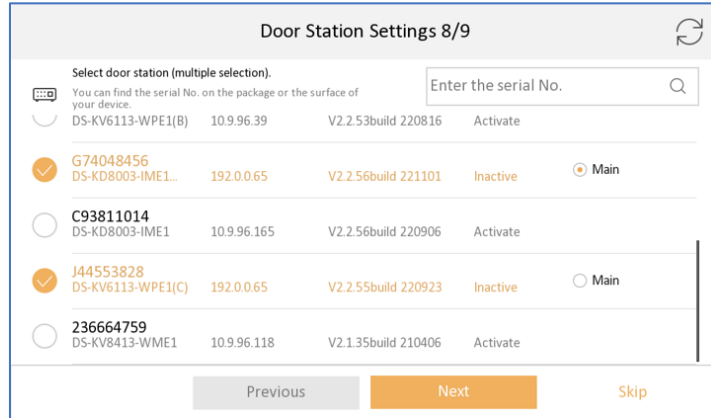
Door Station Settings 8/9

Select door station (multiple selection).

You can find the serial No. on the package or the surface of your device.

Enter the serial No.

DS-KV6113-WPE1(B) 10.9.96.39 V2.2.53build 220816 Activate

G74048456
DS-KD8003-IME1... 192.0.0.65 V2.2.56build 221101 Inactive Main

C93811014
DS-KD8003-IME1 10.9.96.165 V2.2.56build 220906 Activate

J44553828
DS-KV6113-WPE1(C) 192.0.0.65 V2.2.55build 220923 Inactive Main

236664759
DS-KV8413-WME1 10.9.96.118 V2.1.35build 210406 Activate

Previous Next Skip